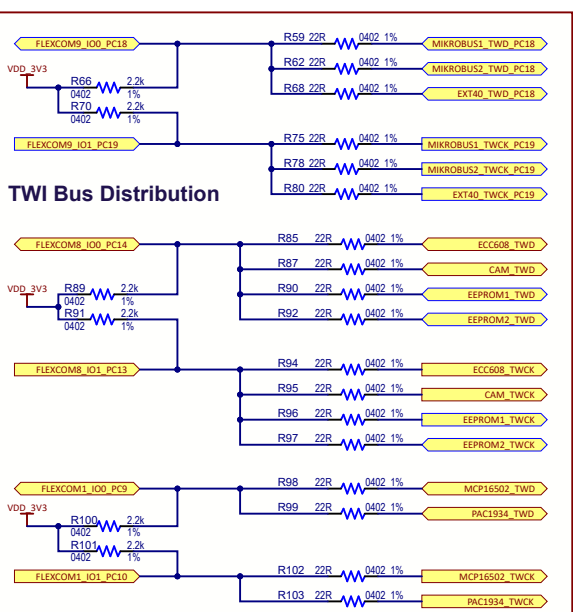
FLEXCOM9_IO0_PC18
R59 22R 0402 1% MIKROBUS1_TWD_PC18
R62 22R 0402 1% MIKROBUS2_TWD_PC18
R68 22R 0402 1% EXT40_TWD_PC18
VDD_3V3
R66 2.2k 0402 1%
R70 2.2k 0402 1%
FLEXCOM9_IO1_PC19
R75 22R 0402 1% MIKROBUS1_TWCK_PC19
R78 22R 0402 1% MIKROBUS2_TWCK_PC19
R80 22R 0402 1% EXT40_TWCK_PC19

TWI Bus Distribution

FLEXCOM8_IO0_PC14
R85 22R 0402 1% ECC608_TWD
R87 22R 0402 1% CAM_TWD
R90 22R 0402 1% EEPROM1_TWD
R92 22R 0402 1% EEPROM2_TWD
VDD_3V3
R89 2.2k 0402 1%
R91 2.2k 0402 1%
FLEXCOM8_IO1_PC13
R94 22R 0402 1% ECC608_TWCK
R95 22R 0402 1% CAM_TWCK
R96 22R 0402 1% EEPROM1_TWCK
R97 22R 0402 1% EEPROM2_TWCK

FLEXCOM1_IO0_PC9
R98 22R 0402 1% MCP16502_TWD
R99 22R 0402 1% PAC1934_TWD
VDD_3V3
R100 2.2k 0402 1%
R101 2.2k 0402 1%
FLEXCOM1_IO1_PC10
R102 22R 0402 1% MCP16502_TWCK
R103 22R 0402 1% PAC1934_TWCK